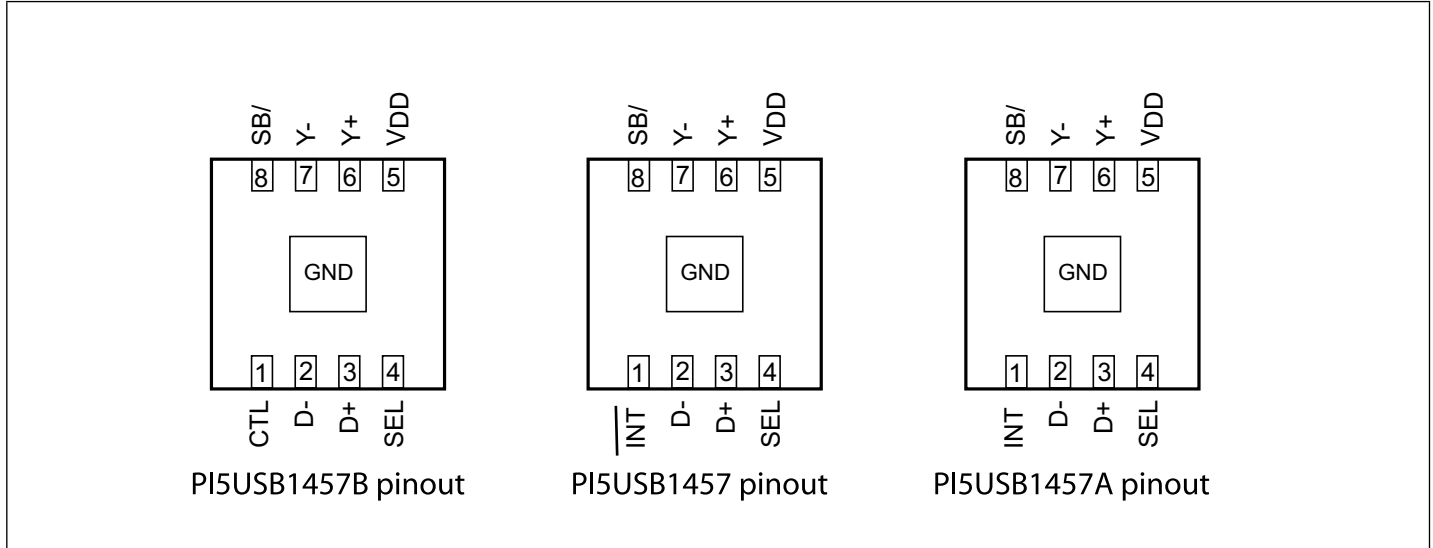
SB/ Y- Y+ VDD
8 7 6 5
GND
1 2 3 4
CTL D- D+ SEL
PI5USB1457B pinout

SB/ Y- Y+ VDD
8 7 6 5
GND
1 2 3 4
$\overline{INT}$ D- D+ SEL
PI5USB1457 pinout

SB/ Y- Y+ VDD
8 7 6 5
GND
1 2 3 4
INT D- D+ SEL
PI5USB1457A pinout